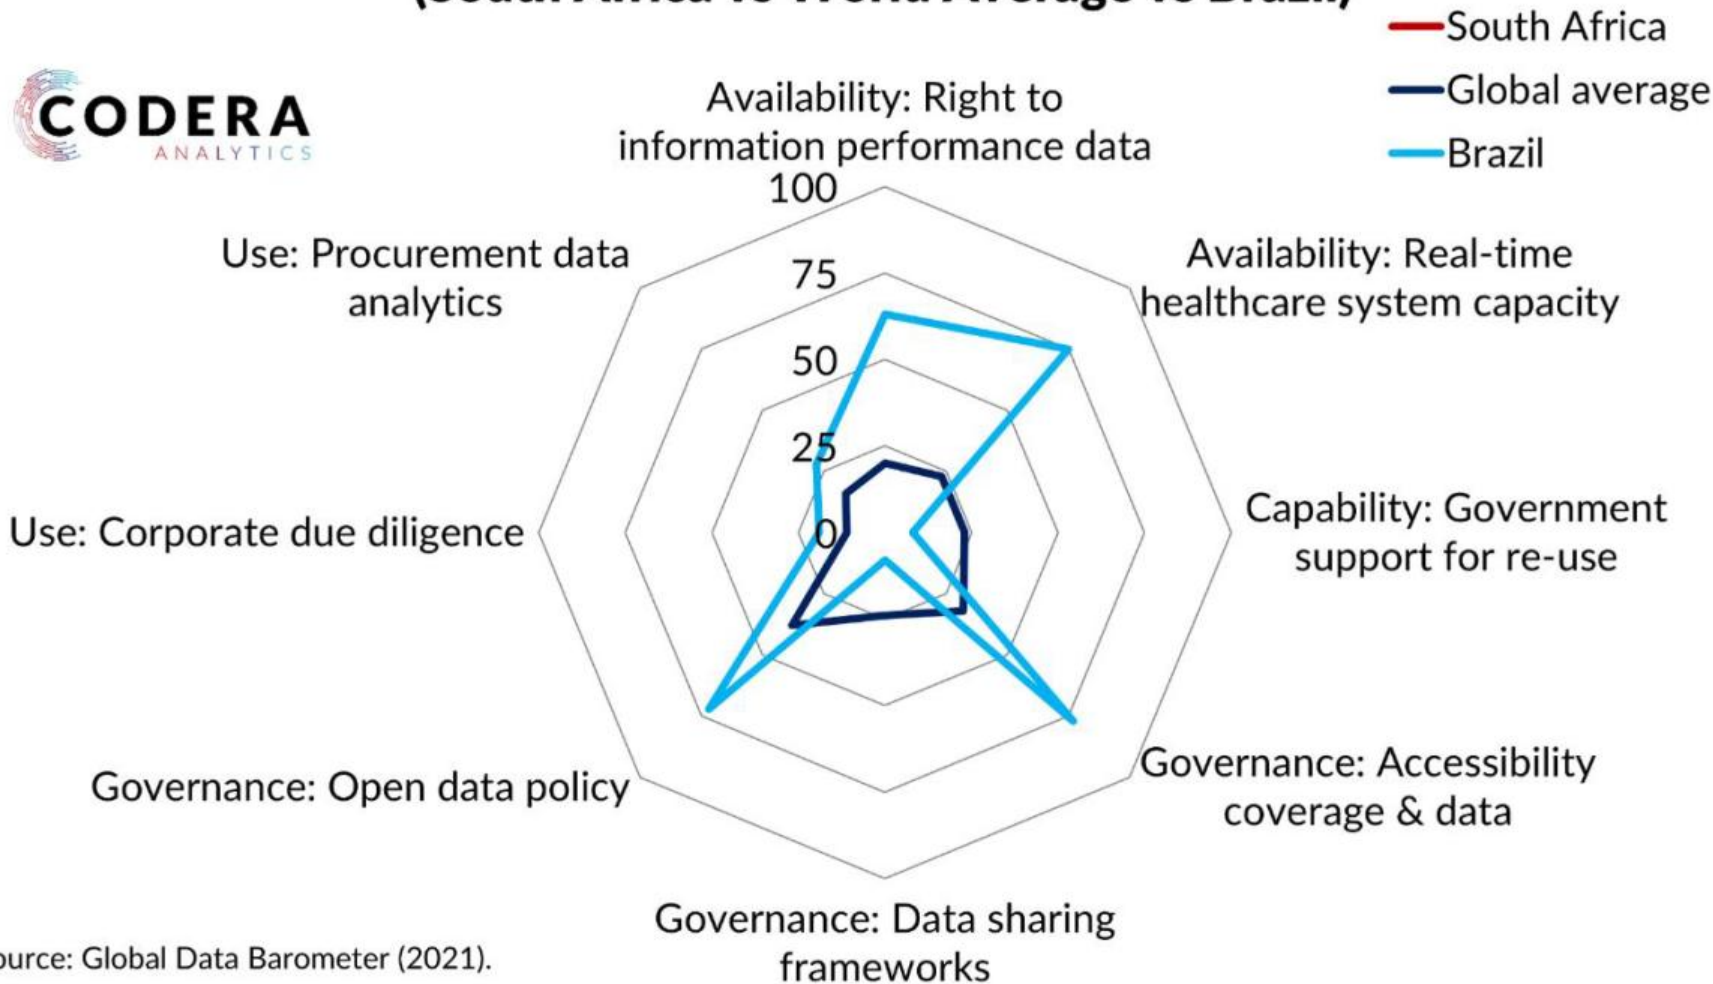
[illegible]

South Africa
Global average
Brazil

CODERA
ANALYTICS

Availability: Right to information performance data

100
75
50
25
0

Availability: Real-time healthcare system capacity

Capability: Government support for re-use

Governance: Accessibility coverage & data

Governance: Data sharing frameworks

Governance: Open data policy

Use: Corporate due diligence

Use: Procurement data analytics

urce: Global Data Barometer (2021).